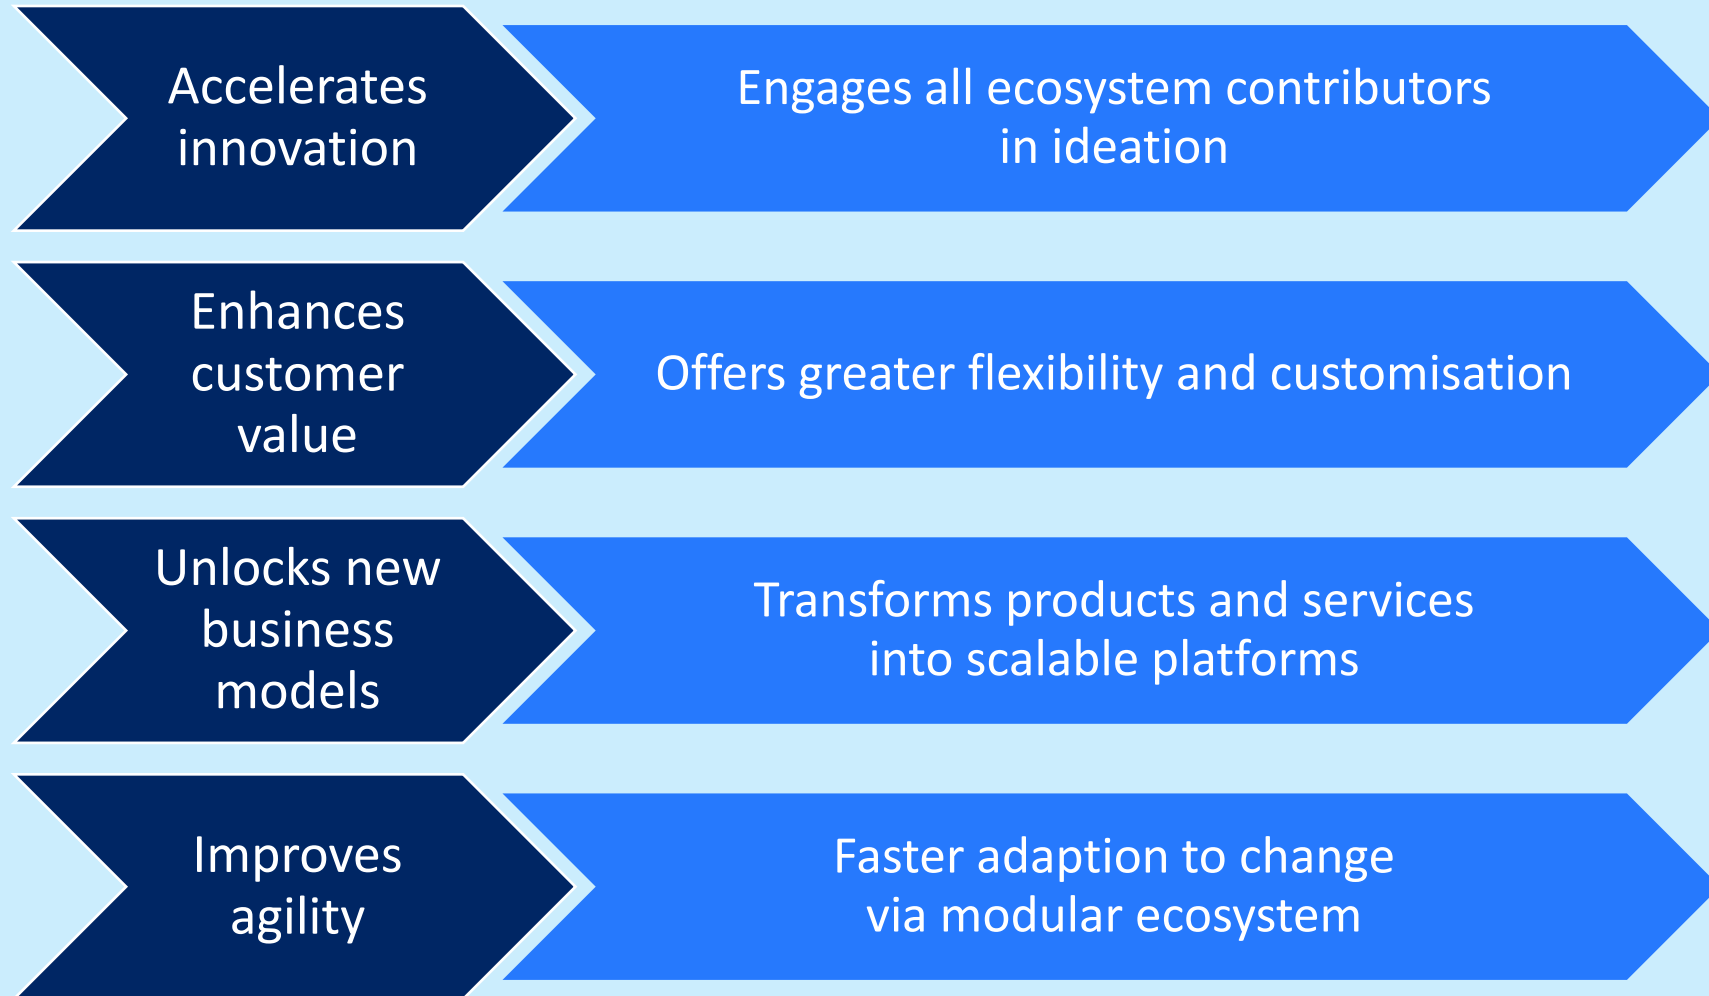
Accelerates innovation

Engages all ecosystem contributors in ideation

Enhances customer value

Offers greater flexibility and customisation

Unlocks new business models

Transforms products and services into scalable platforms

Improves agility

Faster adaption to change via modular ecosystem